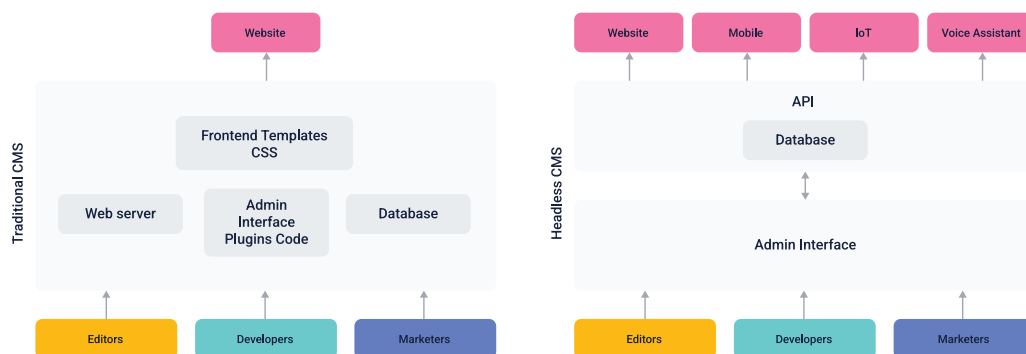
Website

Traditional CMS

Frontend Templates
CSS

Web server

Admin
Interface
Plugins Code

Database

Editors

Developers

Marketers

Website

Mobile

IoT

Voice Assistant

Headless CMS

API

Database

Admin Interface

Editors

Developers

Marketers